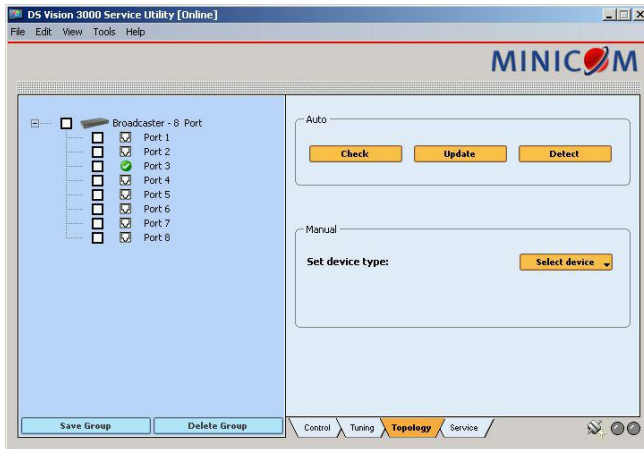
DS Vision 3000 Service Utility [Online]

File Edit View Tools Help

MINICOM

Broadcaster - 8 Port
Port 1
Port 2
Port 3
Port 4
Port 5
Port 6
Port 7
Port 8

Save Group
Delete Group

Auto

Check
Update
Detect

Manual

Set device type:
Select device

Control
Tuning
Topology
Service